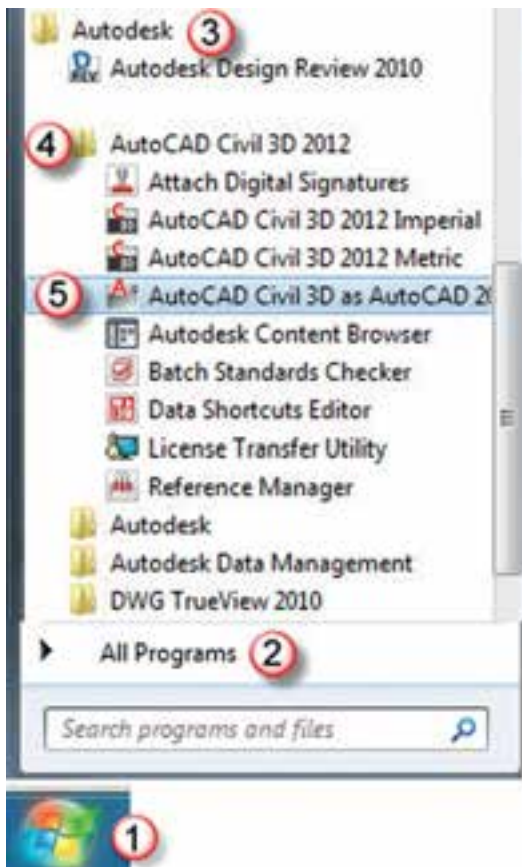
Autodesk 3
Autodesk Design Review 2010
4 AutoCAD Civil 3D 2012
Attach Digital Signatures
AutoCAD Civil 3D 2012 Imperial
AutoCAD Civil 3D 2012 Metric
5 AutoCAD Civil 3D as AutoCAD 2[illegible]
Autodesk Content Browser
Batch Standards Checker
Data Shortcuts Editor
License Transfer Utility
Reference Manager
Autodesk
Autodesk Data Management
DWG TrueView 2010
All Programs 2
Search programs and files
1